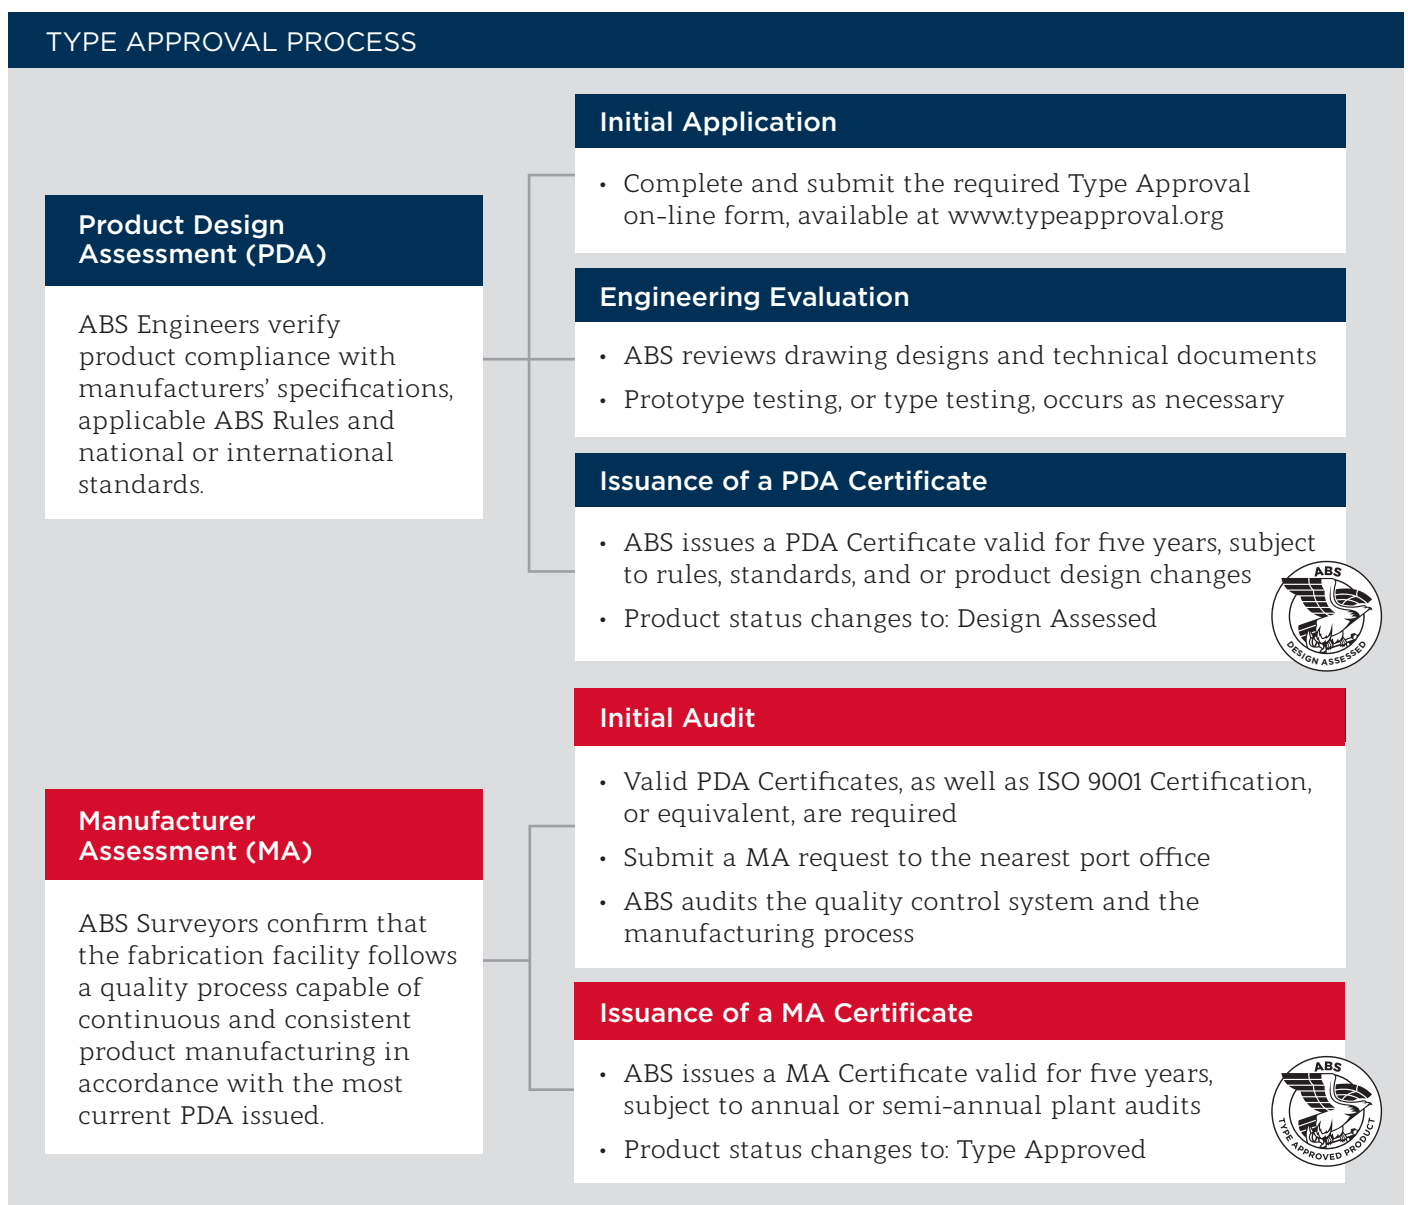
TYPE APPROVAL PROCESS

Product Design Assessment (PDA)

ABS Engineers verify product compliance with manufacturers' specifications, applicable ABS Rules and national or international standards.

Initial Application

• Complete and submit the required Type Approval on-line form, available at www.typeapproval.org

Engineering Evaluation

• ABS reviews drawing designs and technical documents
• Prototype testing, or type testing, occurs as necessary

Issuance of a PDA Certificate

• ABS issues a PDA Certificate valid for five years, subject to rules, standards, and or product design changes
• Product status changes to: Design Assessed

ABS DESIGN ASSESSED

Manufacturer Assessment (MA)

ABS Surveyors confirm that the fabrication facility follows a quality process capable of continuous and consistent product manufacturing in accordance with the most current PDA issued.

Initial Audit

• Valid PDA Certificates, as well as ISO 9001 Certification, or equivalent, are required
• Submit a MA request to the nearest port office
• ABS audits the quality control system and the manufacturing process

Issuance of a MA Certificate

• ABS issues a MA Certificate valid for five years, subject to annual or semi-annual plant audits
• Product status changes to: Type Approved

ABS TYPE APPROVED PRODUCT